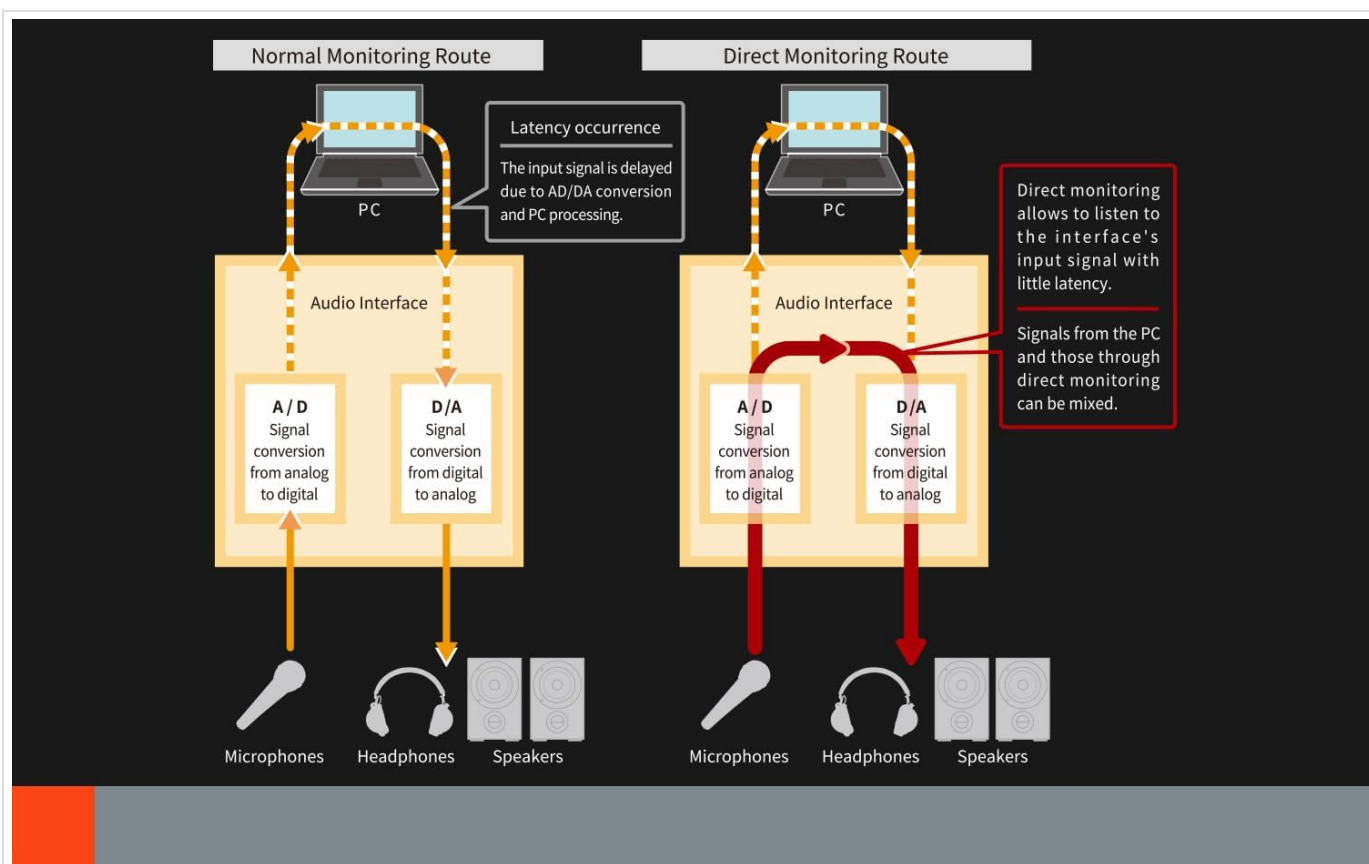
Normal Monitoring Route

PC

Latency occurrence

The input signal is delayed due to AD/DA conversion and PC processing.

Audio Interface

A / D
Signal conversion from analog to digital

D/A
Signal conversion from digital to analog

Microphones

Headphones

Speakers

Direct Monitoring Route

PC

Direct monitoring allows to listen to the interface's input signal with little latency.

Signals from the PC and those through direct monitoring can be mixed.

Audio Interface

A / D
Signal conversion from analog to digital

D/A
Signal conversion from digital to analog

Microphones

Headphones

Speakers